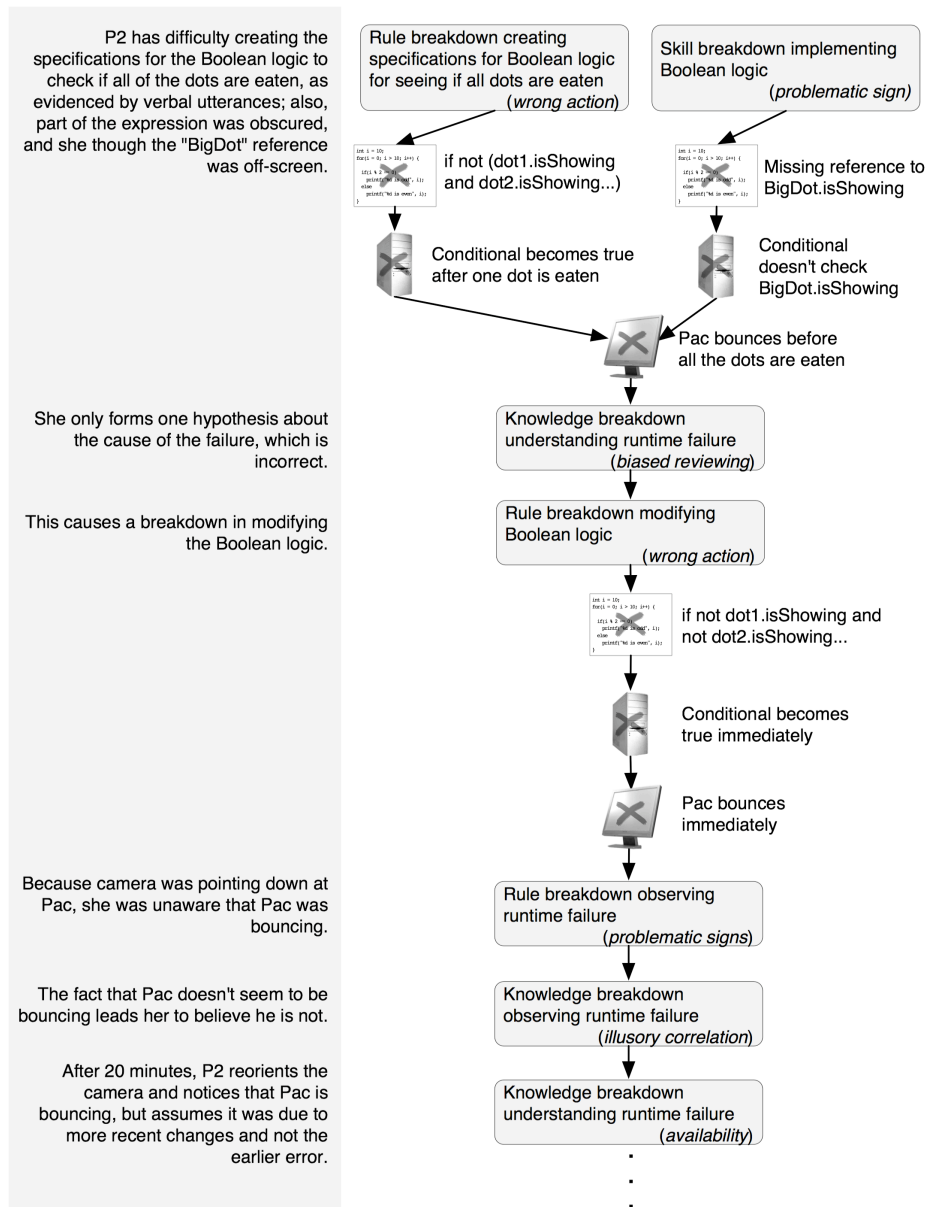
P2 has difficulty creating the specifications for the Boolean logic to check if all of the dots are eaten, as evidenced by verbal utterances; also, part of the expression was obscured, and she though the "BigDot" reference was off-screen.

Rule breakdown creating specifications for Boolean logic for seeing if all dots are eaten (wrong action)

Skill breakdown implementing Boolean logic (problematic sign)

int i = 10;
for(i = 0; i > 10; i++) {
if(i % 2 == 0)
printf("%d is odd", i);
else
printf("%d is even", i);
}

if not (dot1.isShowing and dot2.isShowing...)

int i = 10;
for(i = 0; i > 10; i++) {
if(i % 2 == 0)
printf("%d is odd", i);
else
printf("%d is even", i);
}

Missing reference to BigDot.isShowing

Conditional becomes true after one dot is eaten

Conditional doesn't check BigDot.isShowing

Pac bounces before all the dots are eaten

She only forms one hypothesis about the cause of the failure, which is incorrect.

Knowledge breakdown understanding runtime failure (biased reviewing)

This causes a breakdown in modifying the Boolean logic.

Rule breakdown modifying Boolean logic (wrong action)

int i = 10;
for(i = 0; i > 10; i++) {
if(i % 2 == 0)
printf("%d is odd", i);
else
printf("%d is even", i);
}

if not dot1.isShowing and not dot2.isShowing...

Conditional becomes true immediately

Pac bounces immediately

Because camera was pointing down at Pac, she was unaware that Pac was bouncing.

Rule breakdown observing runtime failure (problematic signs)

The fact that Pac doesn't seem to be bouncing leads her to believe he is not.

Knowledge breakdown observing runtime failure (illusory correlation)

After 20 minutes, P2 reorients the camera and notices that Pac is bouncing, but assumes it was due to more recent changes and not the earlier error.

Knowledge breakdown understanding runtime failure (availability)

.
.
.